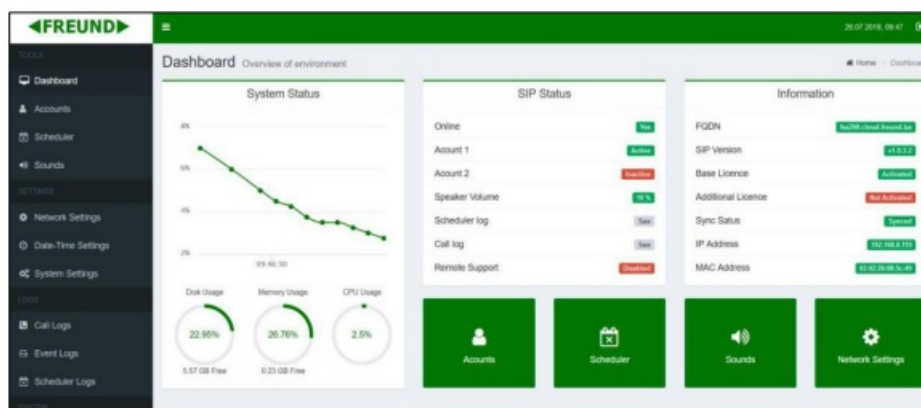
FREUND

TOOLS
Dashboard
Accounts
Scheduler
Sounds
SETTINGS
Network Settings
Date-Time Settings
System Settings
LOGS
Call Logs
Event Logs
Scheduler Logs
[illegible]

26.07.2018, 09:47

Dashboard Overview of environment

Home > Dashboard

System Status

8%
6%
4%
2%
09:46:30

Disk Usage
22.95%
5.57 GB Free

Memory Usage
26.76%
0.23 GB Free

CPU Usage
2.5%

SIP Status

| | |
|---|---|
| Online | Yes |
| Acount 1 | Active |
| Acount 2 | Inactive |
| Speaker Volume | 10 % |
| Scheduler log | See |
| Call log | See |
| Remote Support | Disabled |

Information

| | |
|---|---|
| FQDN | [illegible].cloud.freund.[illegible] |
| SIP Version | v1.0.3.2 |
| Base Licence | Activated |
| Additional Licence | Not Activated |
| Sync Satus | Synced |
| IP Address | 192.168.0.110 |
| MAC Address | 02:42:26:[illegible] |

Acounts

Scheduler

Sounds

Network Settings